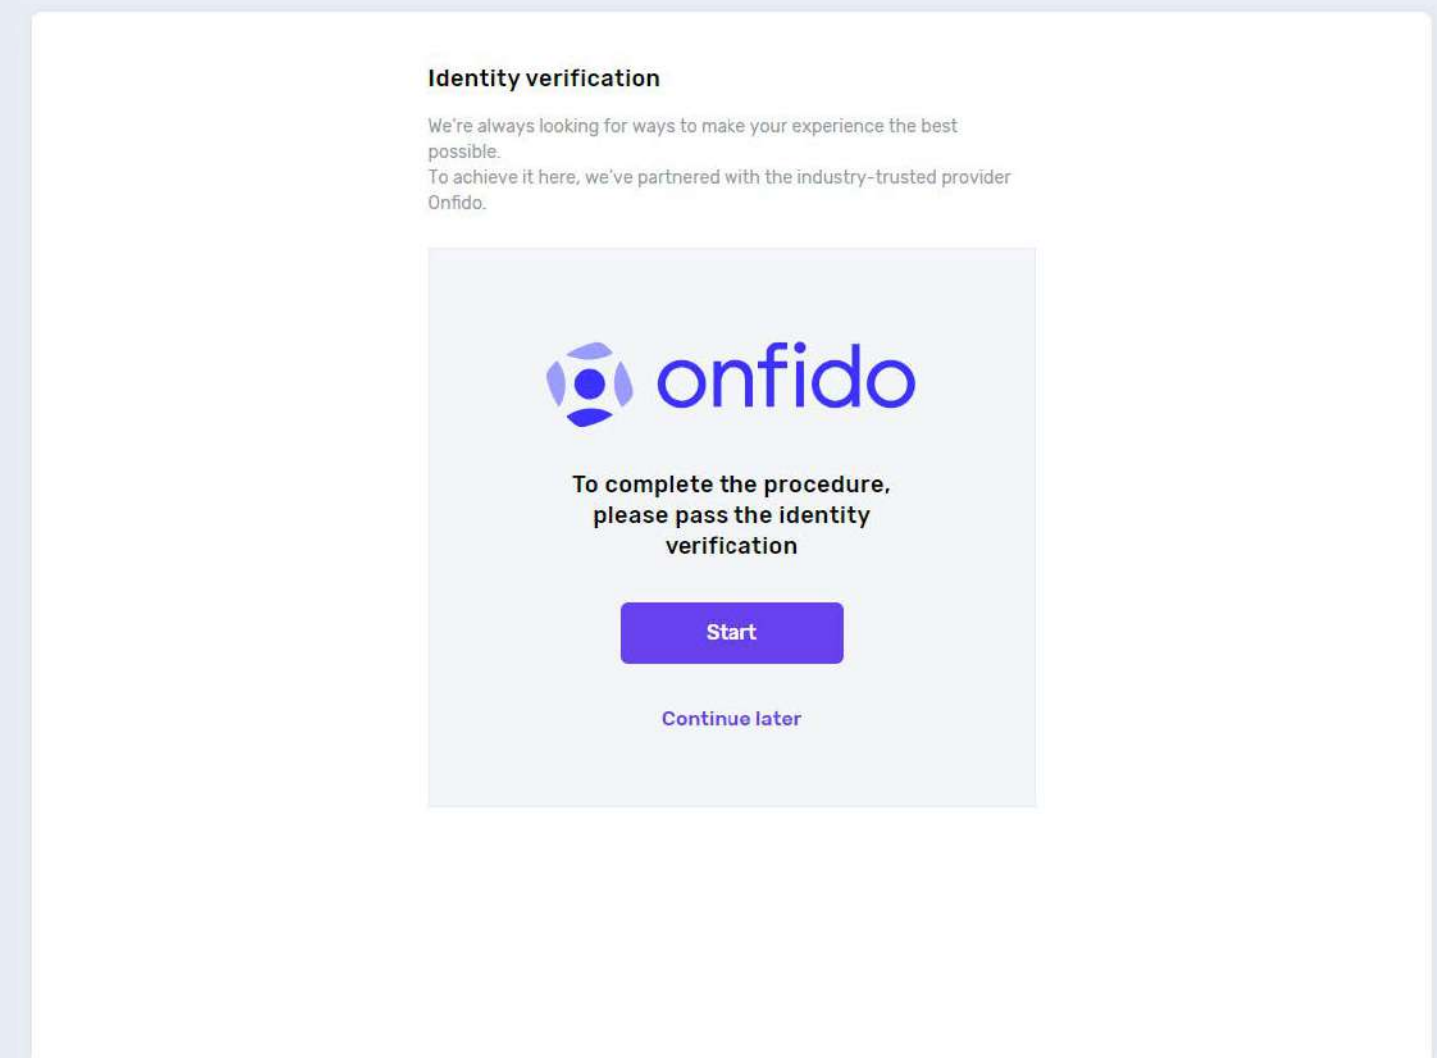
Identity verification

We're always looking for ways to make your experience the best possible.
To achieve it here, we've partnered with the industry-trusted provider Onfido.

onfido

To complete the procedure, please pass the identity verification

Start

Continue later